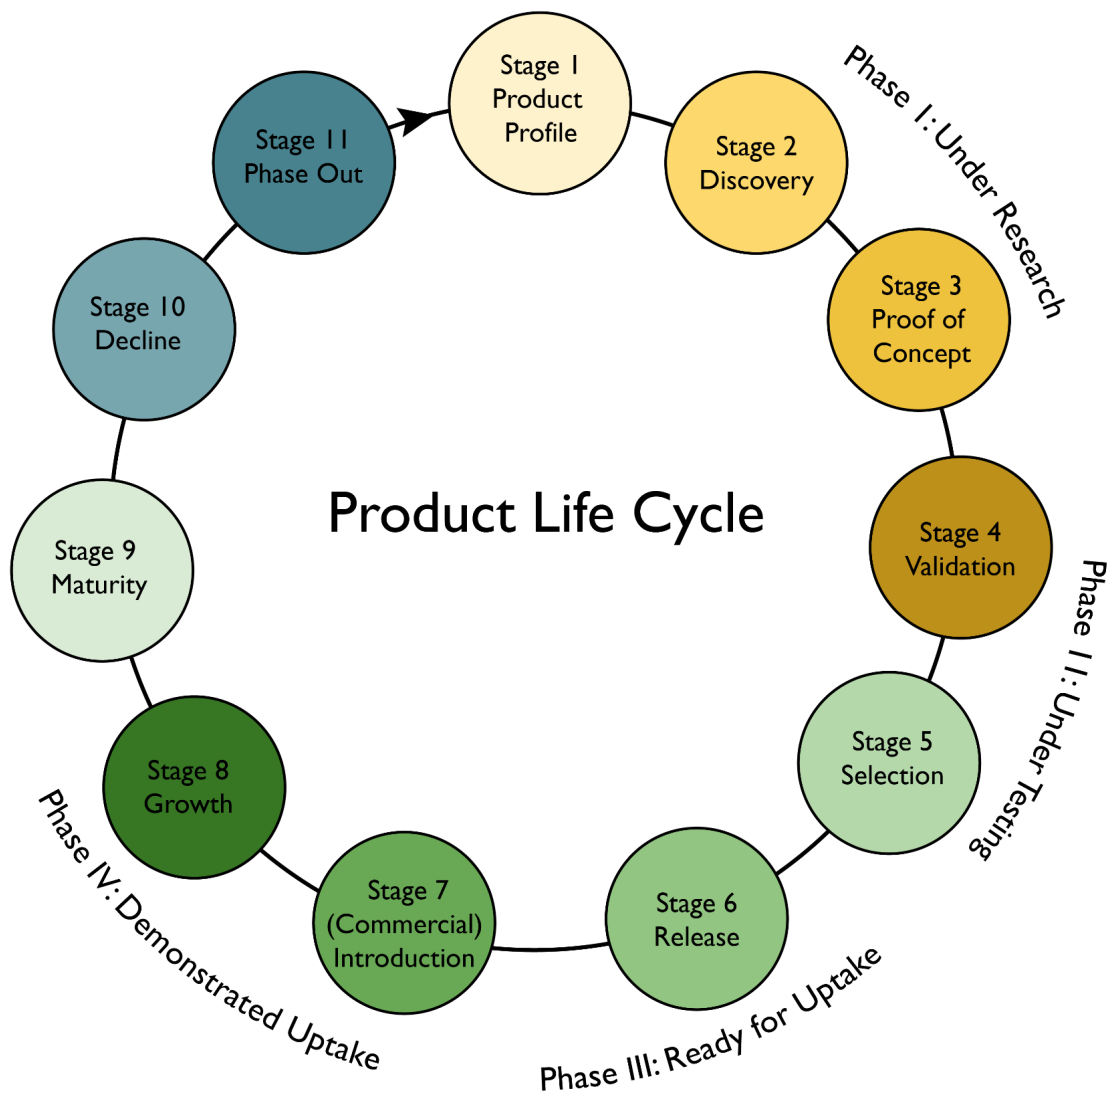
Product Life Cycle

Stage 1
Product
Profile

Stage 2
Discovery

Stage 3
Proof of
Concept

Phase I: Under Research

Stage 4
Validation

Stage 5
Selection

Phase II: Under Testing

Stage 6
Release

Phase III: Ready for Uptake

Stage 7
(Commercial)
Introduction

Stage 8
Growth

Phase IV: Demonstrated Uptake

Stage 9
Maturity

Stage 10
Decline

Stage 11
Phase Out